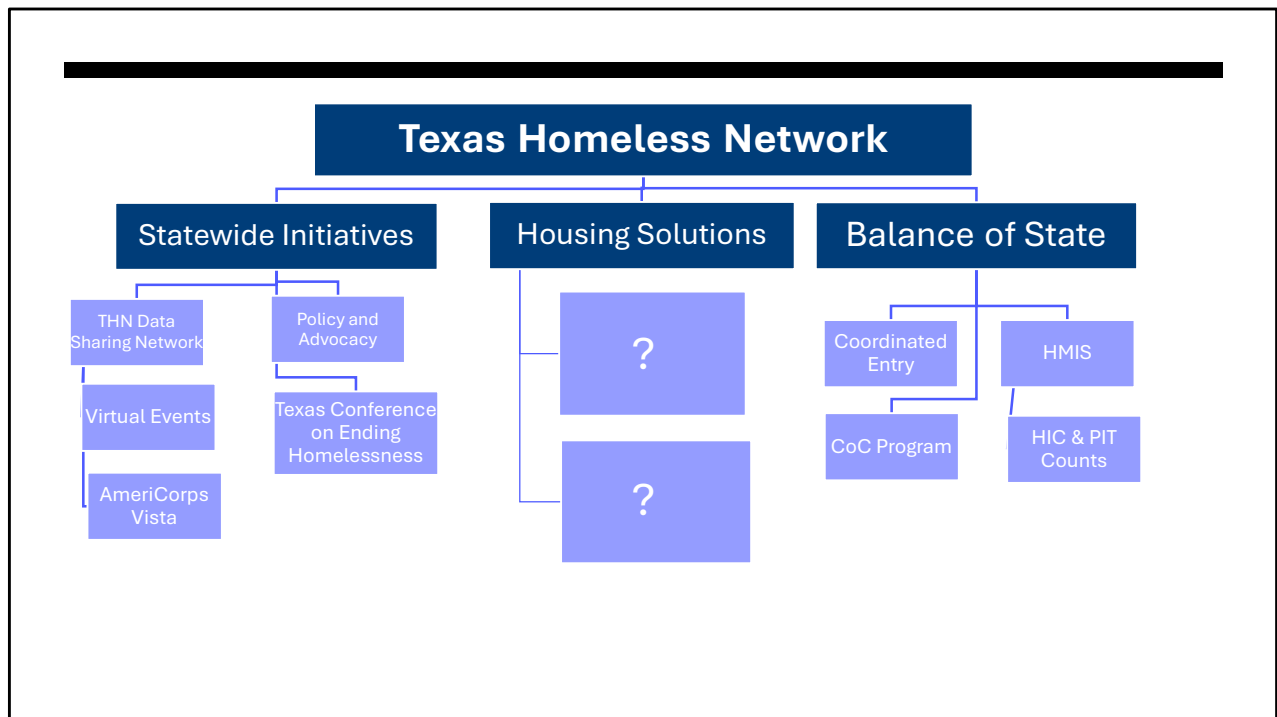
Texas Homeless Network

Statewide Initiatives

Housing Solutions

Balance of State

THN Data Sharing Network

Policy and Advocacy

Virtual Events

Texas Conference on Ending Homelessness

AmeriCorps Vista

?

?

Coordinated Entry

HMIS

CoC Program

HIC & PIT Counts